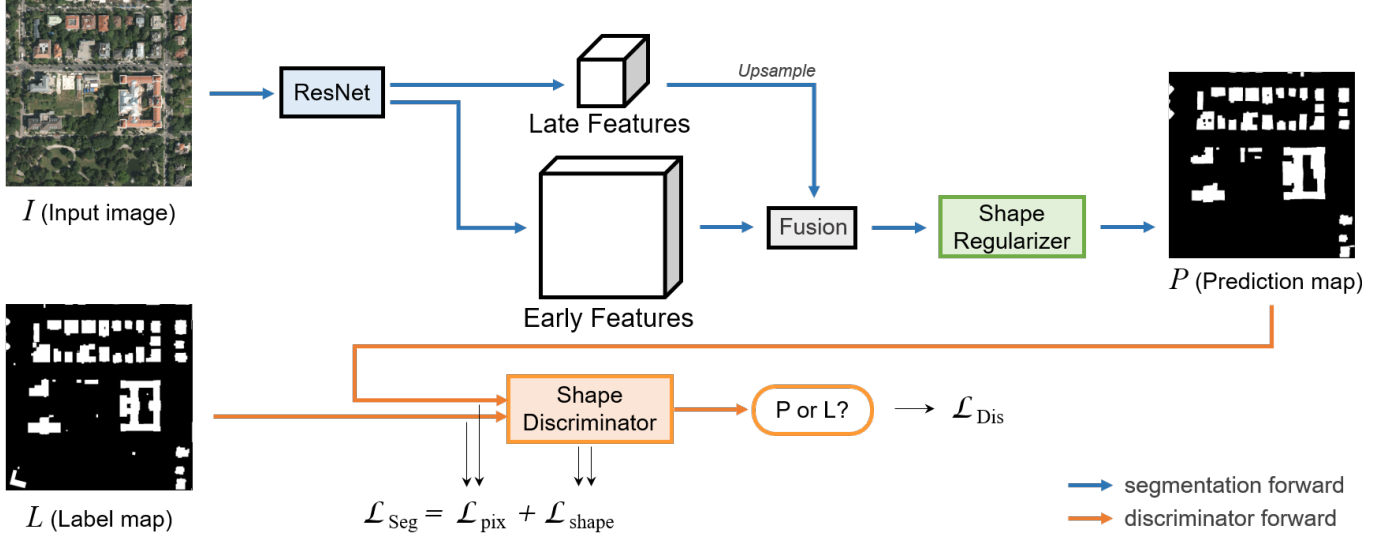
$I$ (Input image)

ResNet

Late Features

Upsample

Early Features

Fusion

Shape Regularizer

$P$ (Prediction map)

$L$ (Label map)

Shape Discriminator

P or L?

$\rightarrow \mathcal{L}_{\text{Dis}}$

$\mathcal{L}_{\text{Seg}} = \mathcal{L}_{\text{pix}} + \mathcal{L}_{\text{shape}}$

segmentation forward

discriminator forward